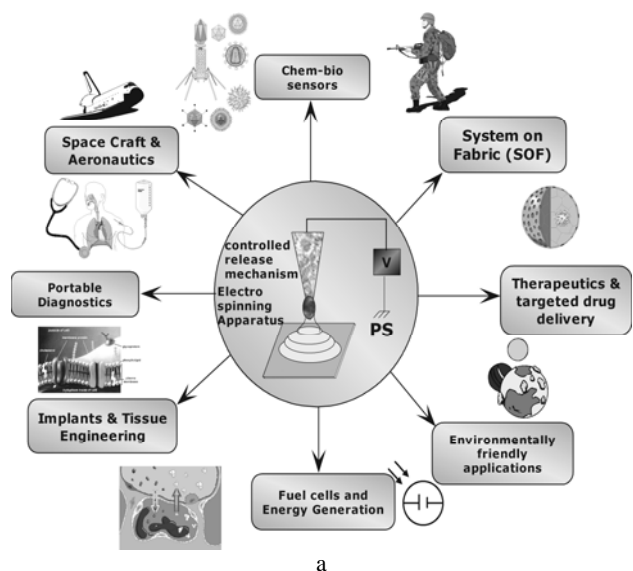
Chem-bio sensors

Space Craft & Aeronautics

System on Fabric (SOF)

controlled release mechanism

Electro spinning Apparatus

V

PS

Portable Diagnostics

Therapeutics & targeted drug delivery

Implants & Tissue Engineering

Environmentally friendly applications

Fuel cells and Energy Generation

a